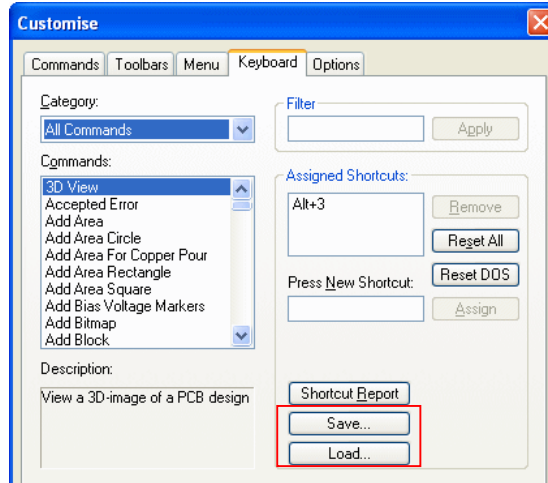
Customise

Commands
Toolbars
Menu
Keyboard
Options

Category:
All Commands

Commands:
3D View
Accepted Error
Add Area
Add Area Circle
Add Area For Copper Pour
Add Area Rectangle
Add Area Square
Add Bias Voltage Markers
Add Bitmap
Add Block

Description:
View a 3D-image of a PCB design

Filter
Apply

Assigned Shortcuts:
Alt+3
Remove
Reset All
Reset DOS

Press New Shortcut:
Assign

Shortcut Report
Save...
Load...